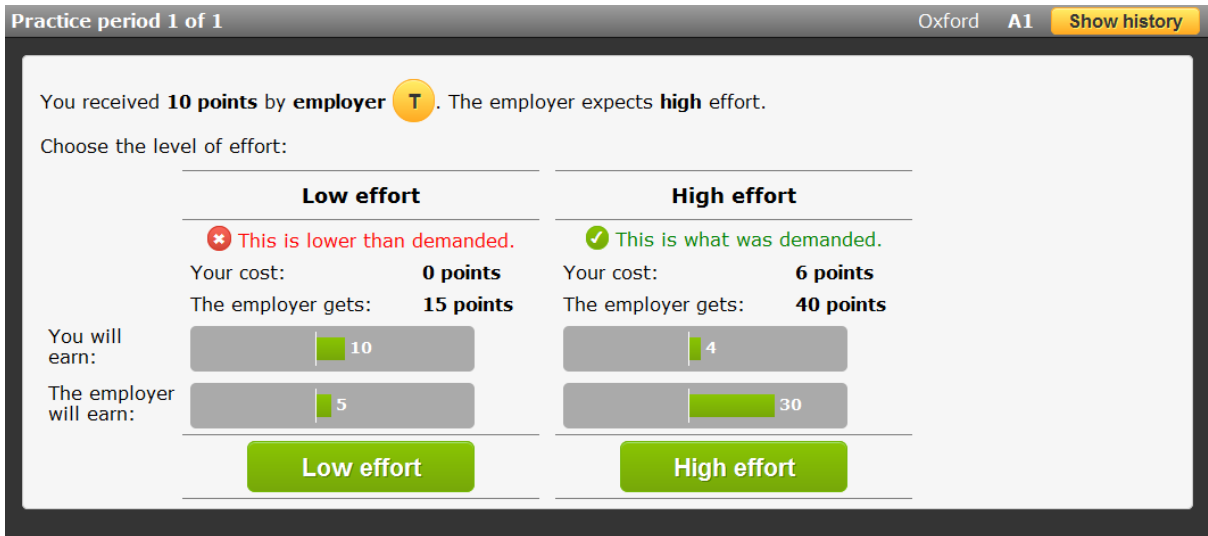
Practice period 1 of 1 Oxford A1 Show history

You received **10 points** by **employer** T. The employer expects **high** effort.

Choose the level of effort:

| | Low effort | High effort |
|---|---|---|
| | This is lower than demanded. | This is what was demanded. |
| | Your cost: 0 points | Your cost: 6 points |
| | The employer gets: 15 points | The employer gets: 40 points |
| You will earn: | 10 | 4 |
| The employer will earn: | 5 | 30 |
| | Low effort | High effort |